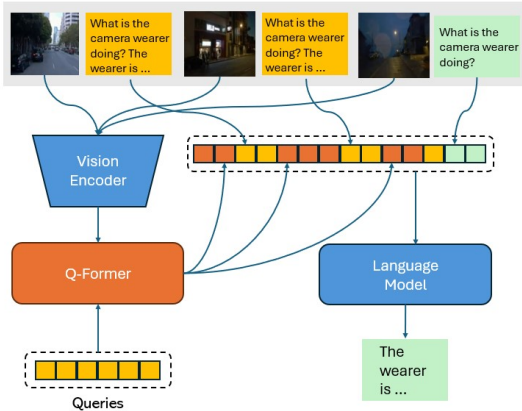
What is the camera wearer doing? The wearer is ...

What is the camera wearer doing? The wearer is ...

What is the camera wearer doing?

Vision Encoder

Q-Former

Language Model

The wearer is ...

Queries